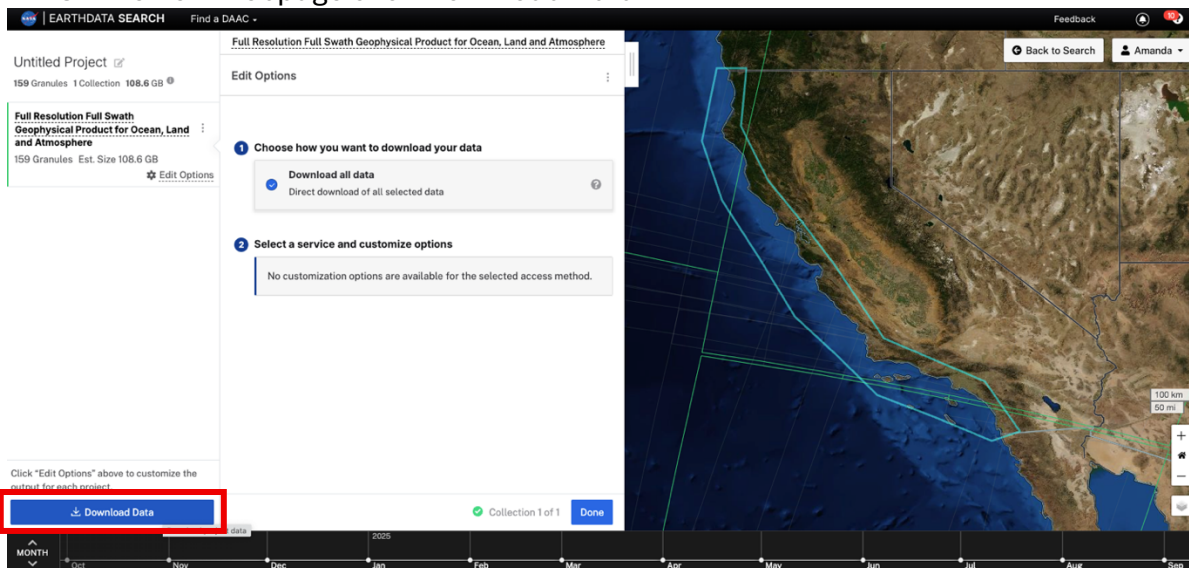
EARTHDATA SEARCH Find a DAAC

Feedback

Untitled Project

159 Granules 1 Collection 108.6 GB

Full Resolution Full Swath Geophysical Product for Ocean, Land and Atmosphere

159 Granules Est. Size 108.6 GB

Edit Options

Click "Edit Options" above to customize the output for each project.

Download Data

Full Resolution Full Swath Geophysical Product for Ocean, Land and Atmosphere

Edit Options

1 Choose how you want to download your data

Download all data

Direct download of all selected data

2 Select a service and customize options

No customization options are available for the selected access method.

Collection 1 of 1 Done

Back to Search

Amanda

100 km

50 mi

MONTH

2025

Oct Nov Dec Jan Feb Mar Apr May Jun Jul Aug Sep